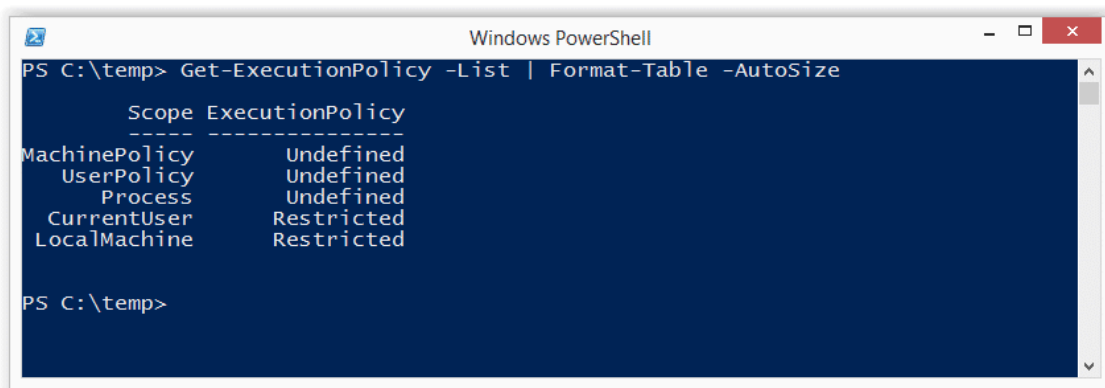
Windows PowerShell

PS C:\temp> Get-ExecutionPolicy -List | Format-Table -AutoSize

| Scope | ExecutionPolicy |
|---|---|
| MachinePolicy | Undefined |
| UserPolicy | Undefined |
| Process | Undefined |
| CurrentUser | Restricted |
| LocalMachine | Restricted |

PS C:\temp>